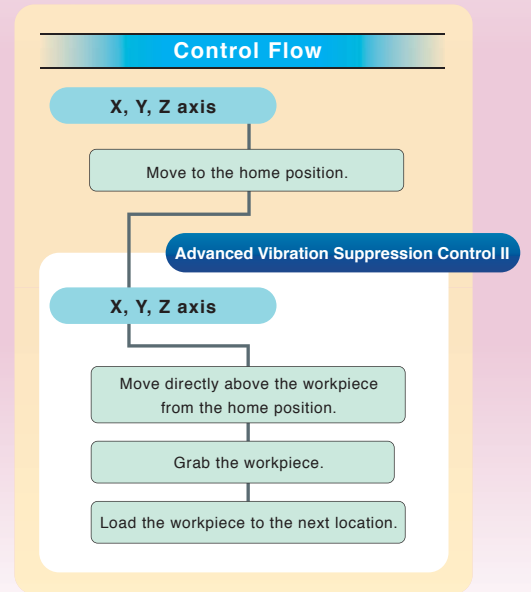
Control Flow

X, Y, Z axis

Move to the home position.

Advanced Vibration Suppression Control II

X, Y, Z axis

Move directly above the workpiece from the home position.

Grab the workpiece.

Load the workpiece to the next location.